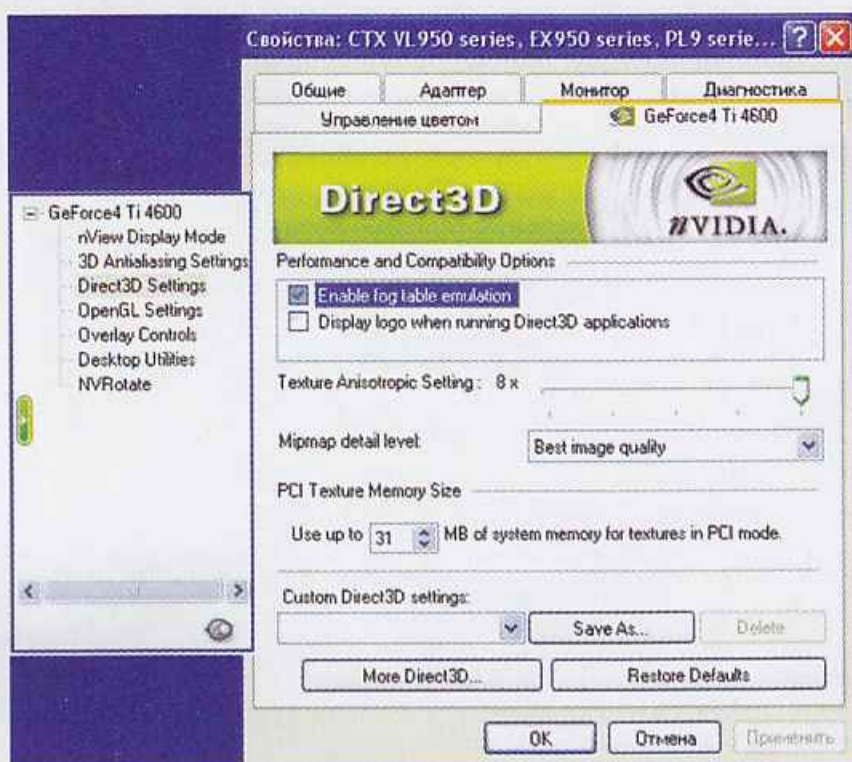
Свойства: CTX VL950 series, EX950 series, PL9 serie... ? X

Общие | Адаптер | Монитор | Диагностика
Управление цветом | GeForce4 Ti 4600

GeForce4 Ti 4600
nView Display Mode
3D Antialiasing Settings
Direct3D Settings
OpenGL Settings
Overlay Controls
Desktop Utilities
NVRotate

Direct3D

nVIDIA.

Performance and Compatibility Options

Enable fog table emulation
Display logo when running Direct3D applications

Texture Anisotropic Setting: 8 x

Mipmap detail level: Best image quality

PCI Texture Memory Size

Use up to 31 MB of system memory for textures in PCI mode.

Custom Direct3D settings:

Save As... | Delete

More Direct3D... | Restore Defaults

OK | Отмена | Применить